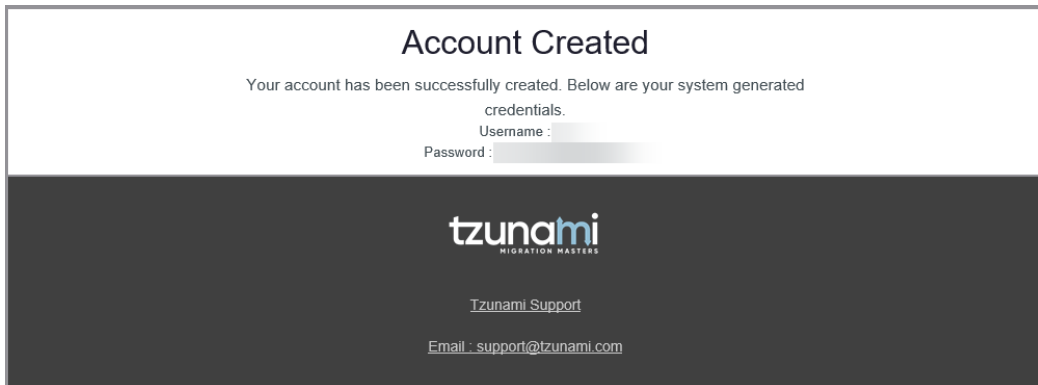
Account Created

Your account has been successfully created. Below are your system generated credentials.

Username :

Password :

tzunami

MIGRATION MASTERS

Tzunami Support

Email : support@tzunami.com